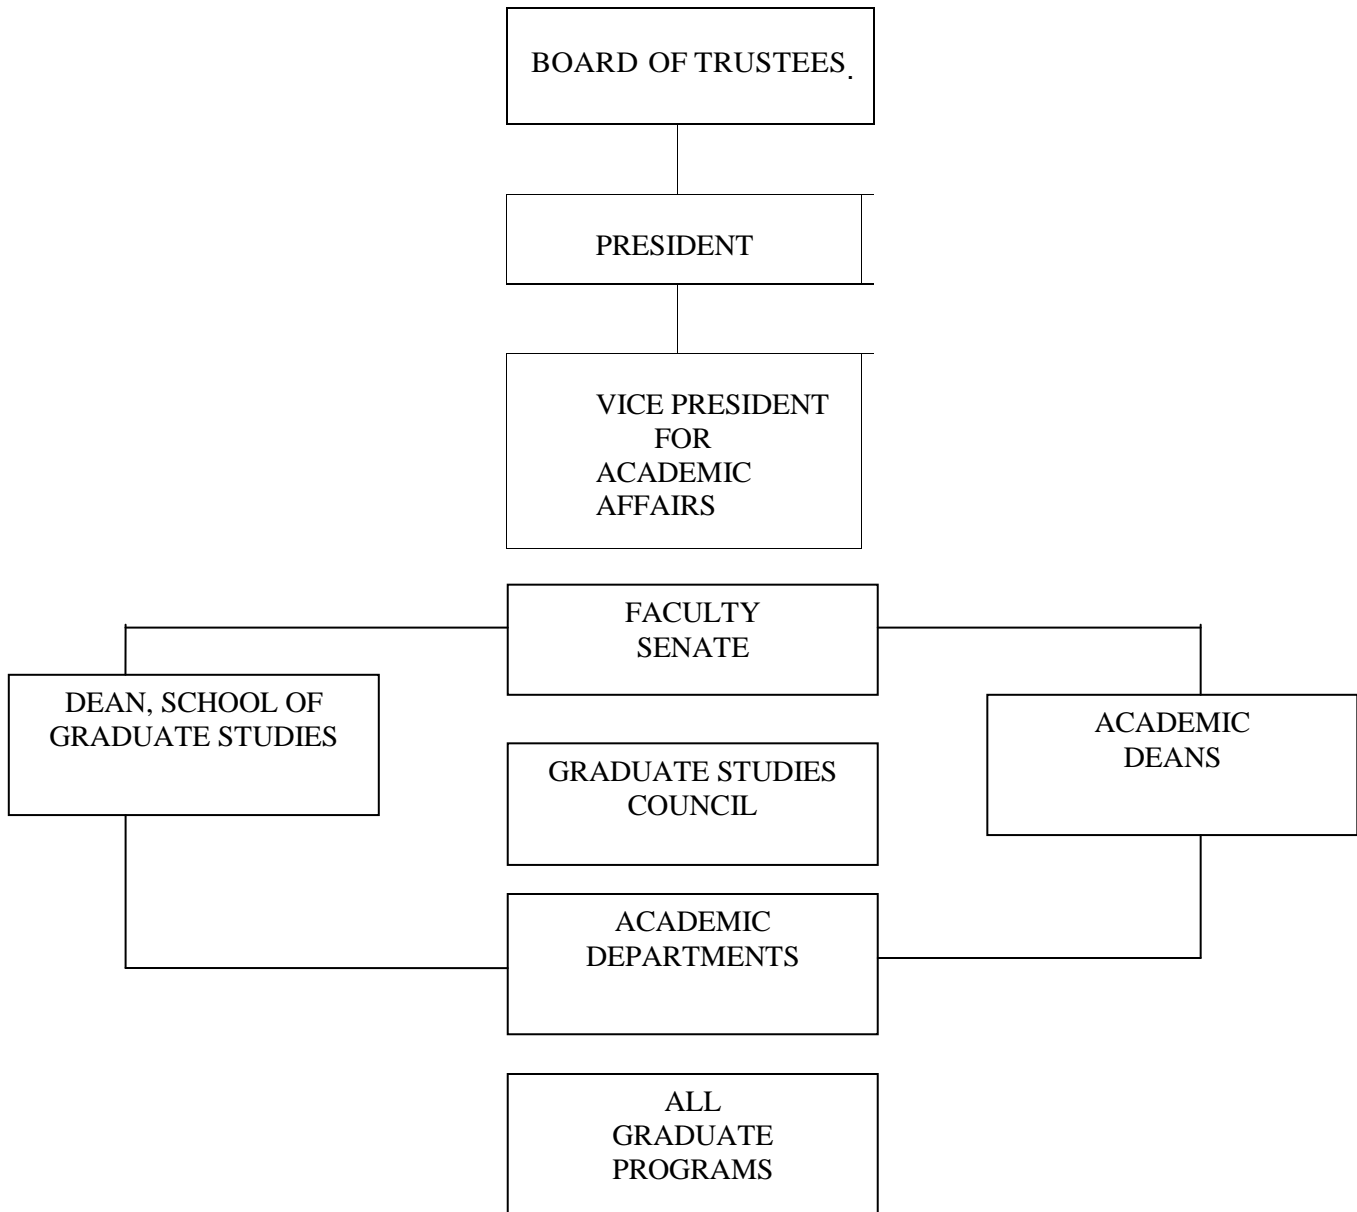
BOARD OF TRUSTEES.

PRESIDENT

VICE PRESIDENT FOR ACADEMIC AFFAIRS

FACULTY SENATE

DEAN, SCHOOL OF GRADUATE STUDIES

ACADEMIC DEANS

GRADUATE STUDIES COUNCIL

ACADEMIC DEPARTMENTS

ALL GRADUATE PROGRAMS